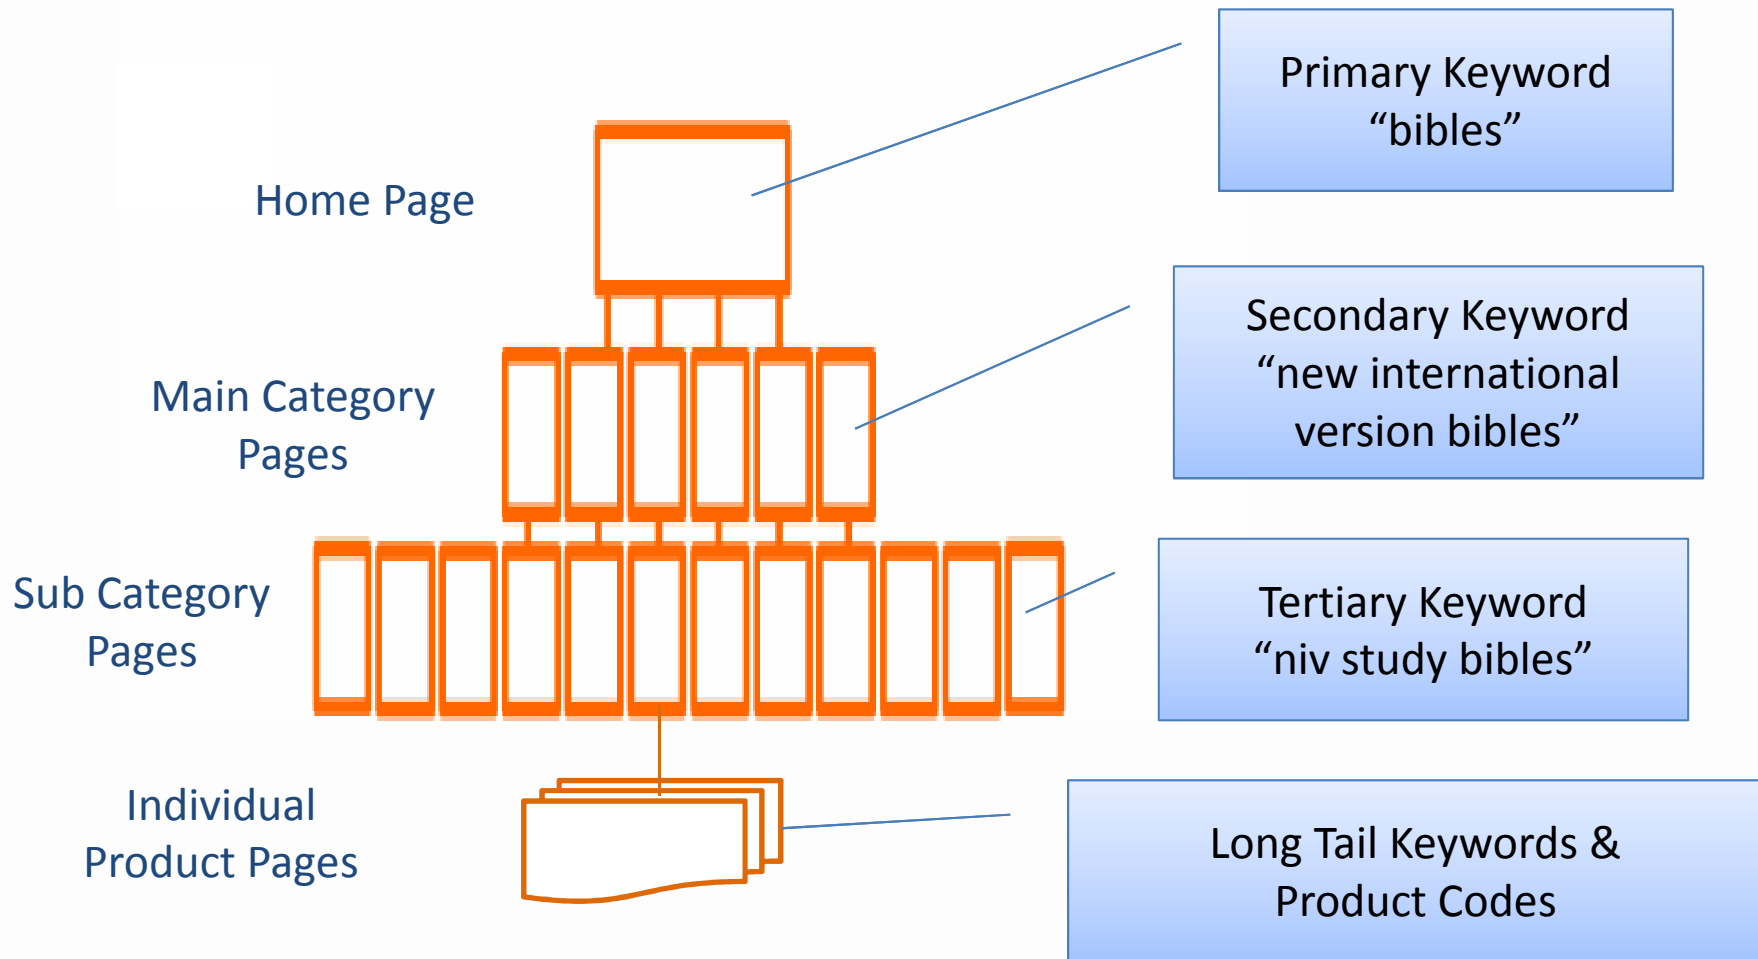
Home Page

Primary Keyword
“bibles”

Main Category Pages

Secondary Keyword
“new international version bibles”

Sub Category Pages

Tertiary Keyword
“niv study bibles”

Individual Product Pages

Long Tail Keywords & Product Codes